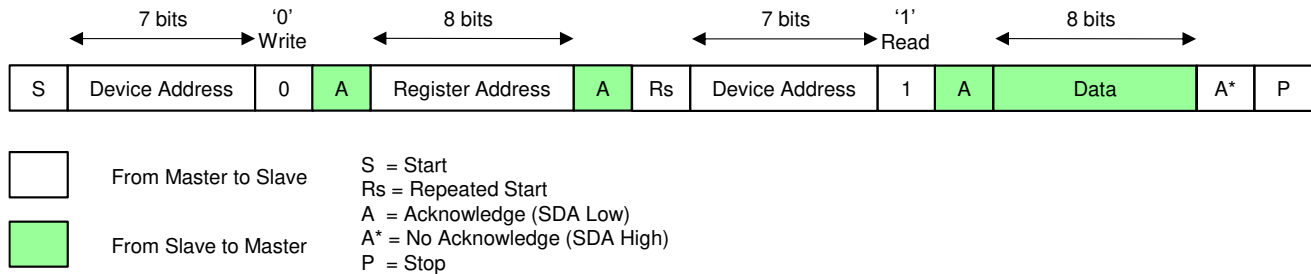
7 bits
'0'
Write
8 bits
7 bits
'1'
Read
8 bits

| S | Device Address | 0 | A | Register Address | A | Rs | Device Address | 1 | A | Data | A* | P |
|---|---|---|---|---|---|---|---|---|---|---|---|---|

From Master to Slave

From Slave to Master

S = Start
Rs = Repeated Start
A = Acknowledge (SDA Low)
A* = No Acknowledge (SDA High)
P = Stop